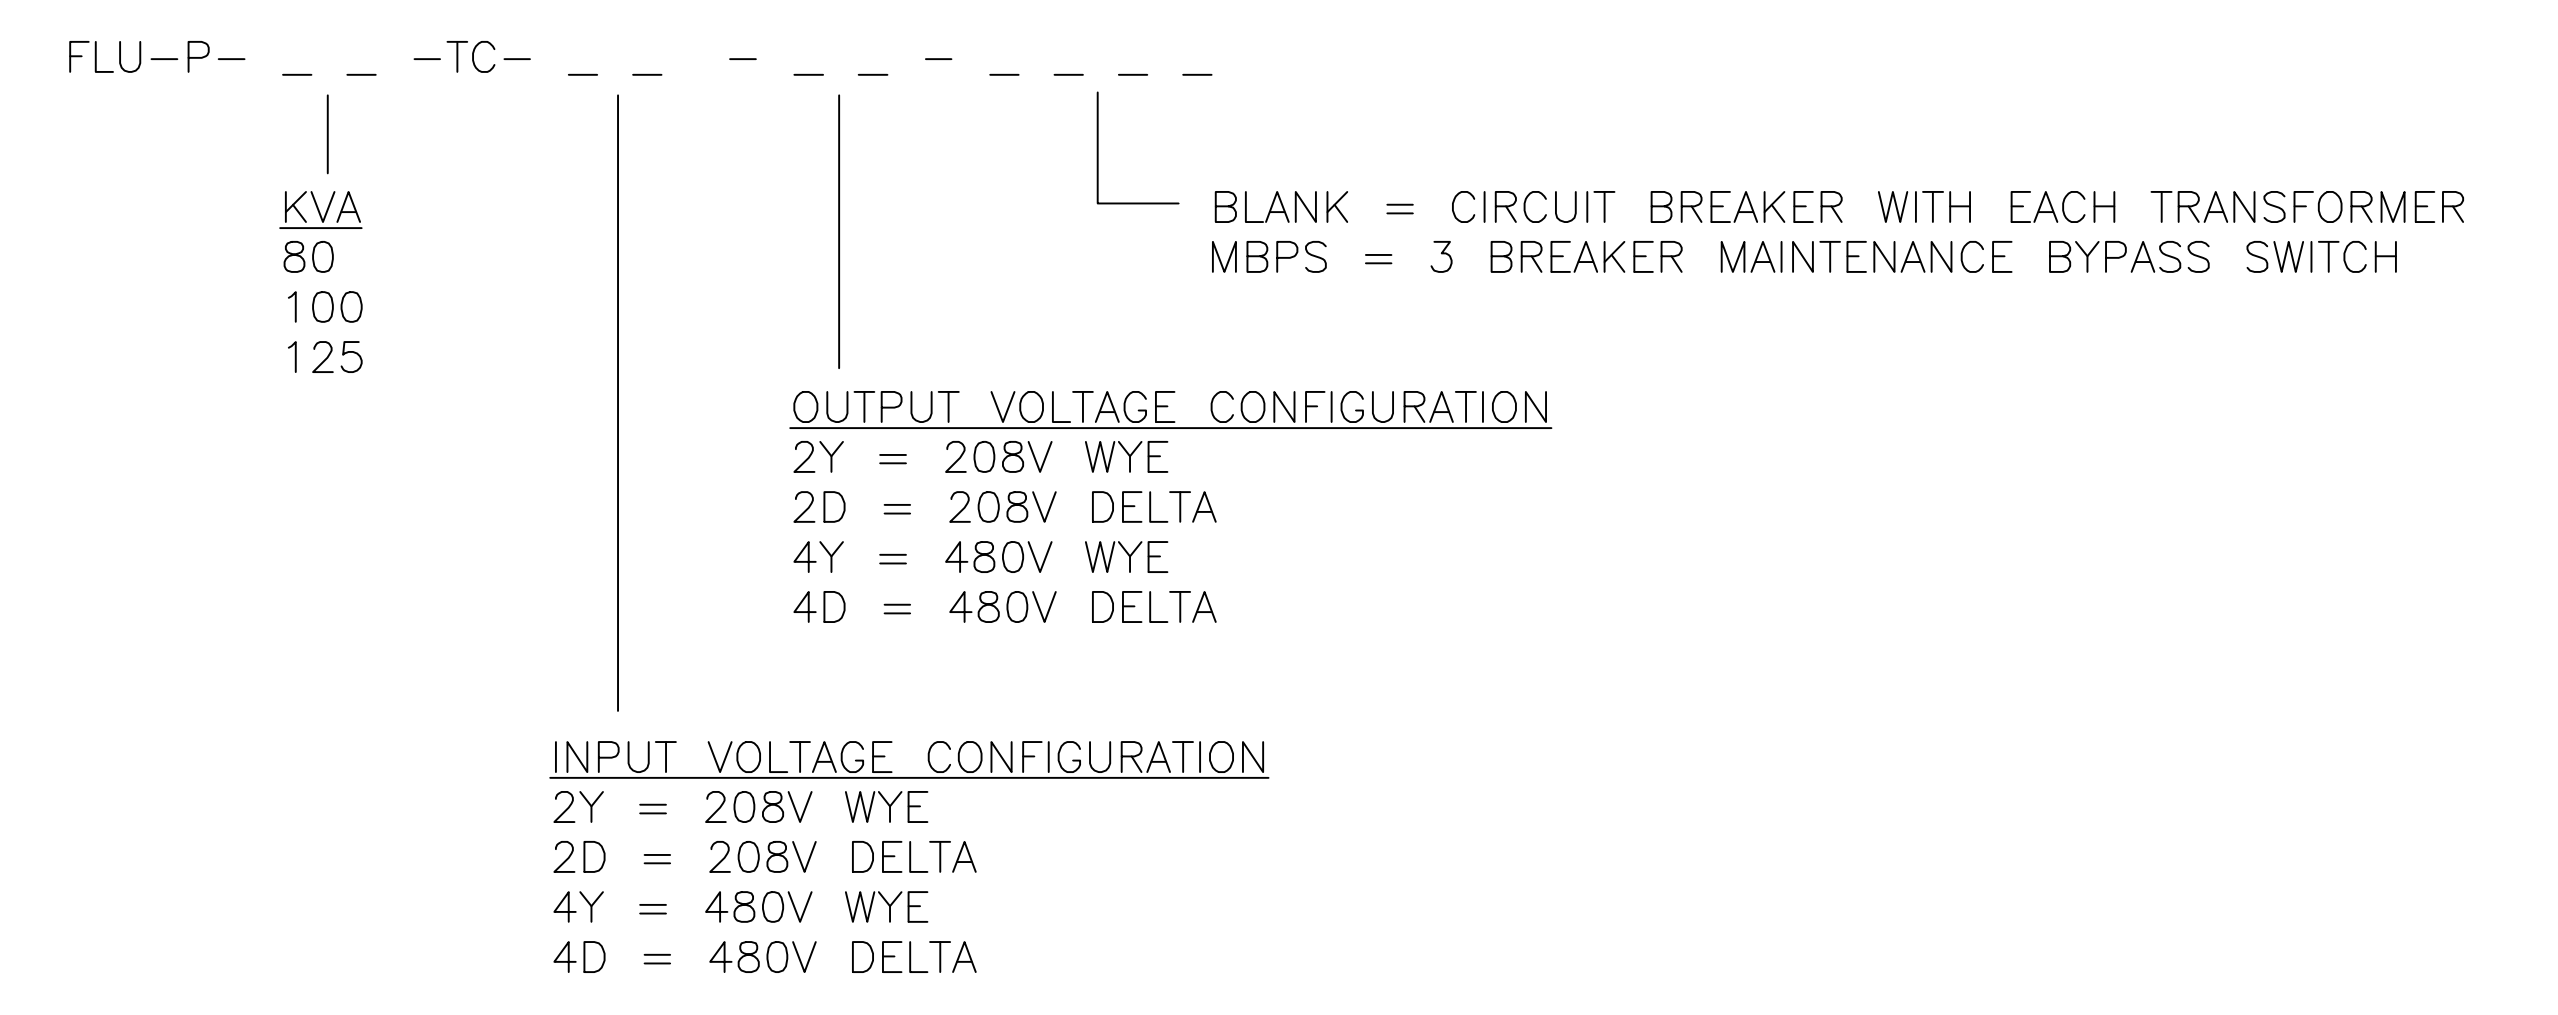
FLU-P- _ _ -TC- _ _ - _ _ - _ _ _ _

BLANK = CIRCUIT BREAKER WITH EACH TRANSFORMER
MBPS = 3 BREAKER MAINTENANCE BYPASS SWITCH

KVA
80
100
125

OUTPUT VOLTAGE CONFIGURATION
2Y = 208V WYE
2D = 208V DELTA
4Y = 480V WYE
4D = 480V DELTA

INPUT VOLTAGE CONFIGURATION
2Y = 208V WYE
2D = 208V DELTA
4Y = 480V WYE
4D = 480V DELTA